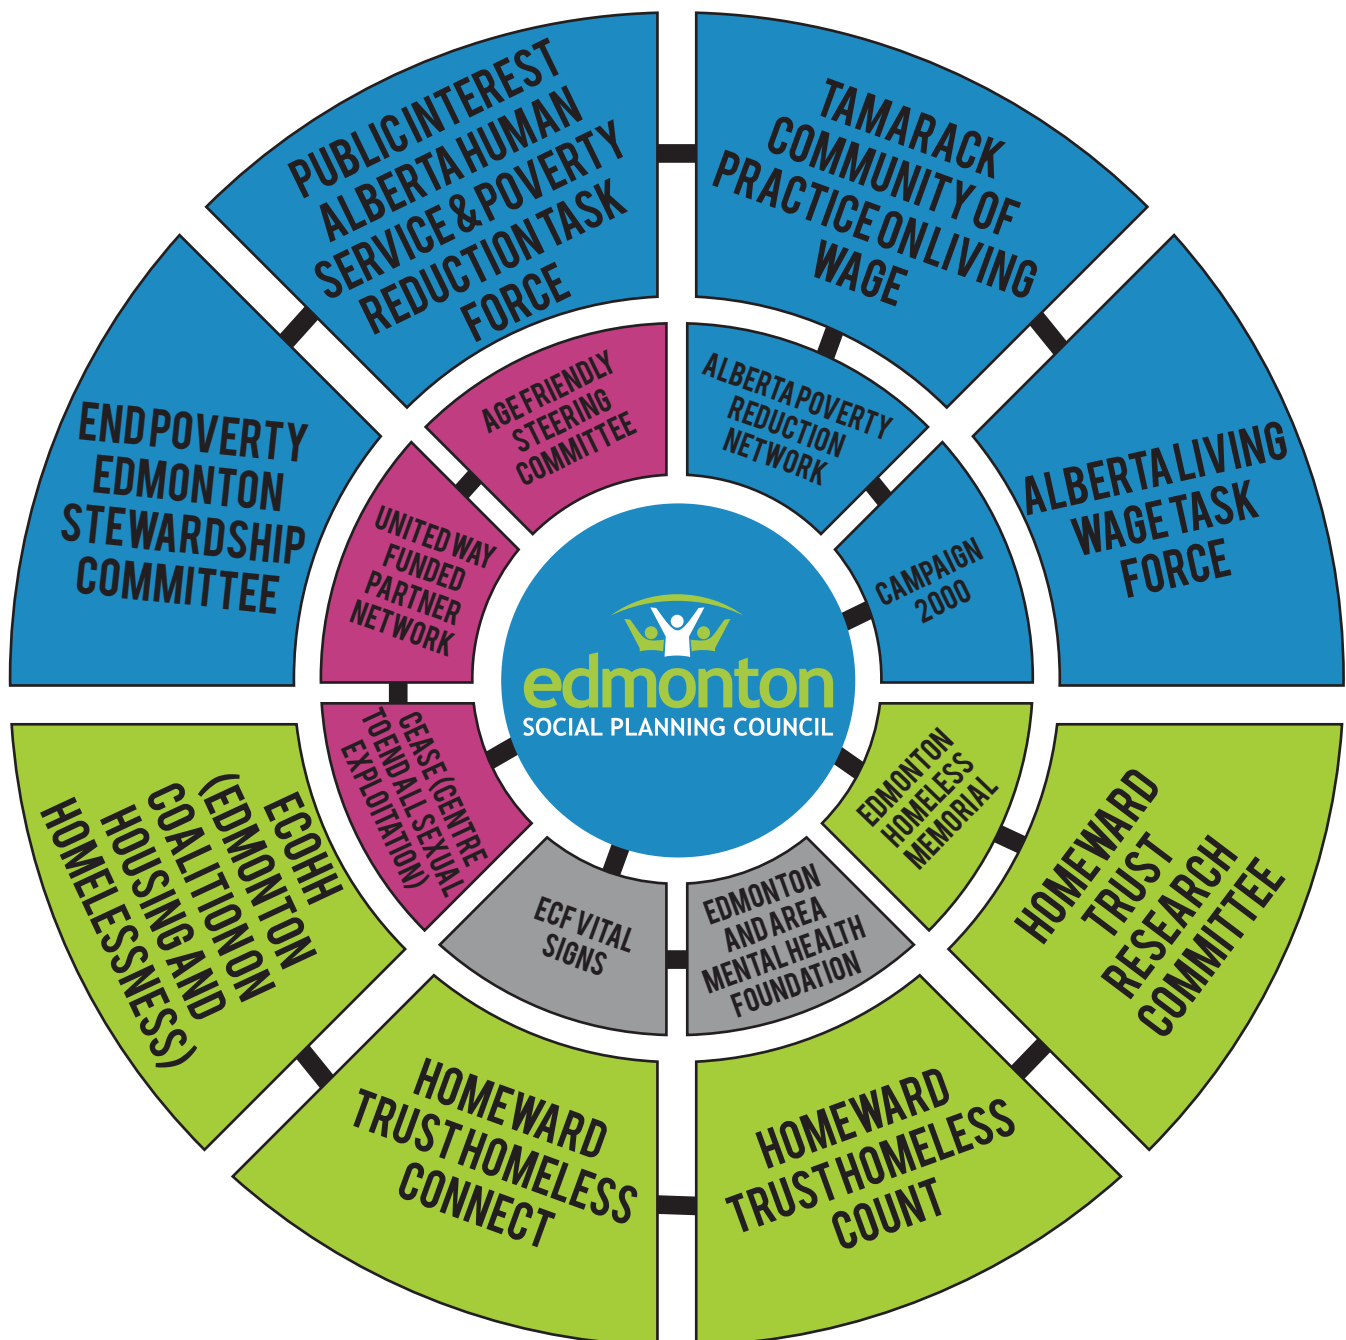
PUBLIC INTEREST ALBERTA HUMAN SERVICE & POVERTY REDUCTION TASK FORCE

TAMARACK COMMUNITY OF PRACTICE ON LIVING WAGE

END POVERTY EDMONTON STEWARDSHIP COMMITTEE

AGE FRIENDLY STEERING COMMITTEE

ALBERTA POVERTY REDUCTION NETWORK

ALBERTA LIVING WAGE TASK FORCE

UNITED WAY FUNDED PARTNER NETWORK

CAMPAIGN 2000

edmonton
SOCIAL PLANNING COUNCIL

CEASE (CENTRE TO END ALL SEXUAL EXPLOITATION)

EDMONTON HOMELESS MEMORIAL

ECOHH (EDMONTON COALITION ON HOUSING AND HOMELESSNESS)

ECF VITAL SIGNS

EDMONTON AND AREA MENTAL HEALTH FOUNDATION

HOMEWARD TRUST RESEARCH COMMITTEE

HOMEWARD TRUST HOMELESS CONNECT

HOMEWARD TRUST HOMELESS COUNT